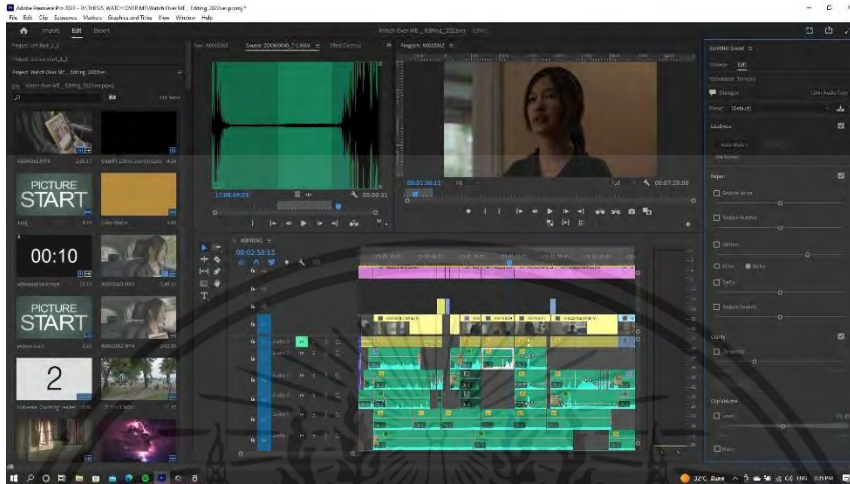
Adobe Premiere Pro 2023 - D:\THESIS_WATCH OVER ME\Watch Over ME_Editing_2022ver.prproj *
File Edit Clip Sequence Markers Graphics and Titles View Window Help

Import Edit Export

Watch Over ME_Editing_2022ver

Project: Watch Over ME_Editing_2022ver

Source: 20060040_7.WAV

Program: A002C062

Essential Sound

Edit

Dialogue

Preset: (Default)

Loudness

Repair

Reduce Noise

Reduce Rumble

DeHum

Reduce Reverb

Clarity

Clip Volume

Level

Mute

PICTURE START

00:10

PICTURE START

2

00:02:56:13

00:07:20:00

00:00:31

Full

32°C Rain ENG 3:35 PM